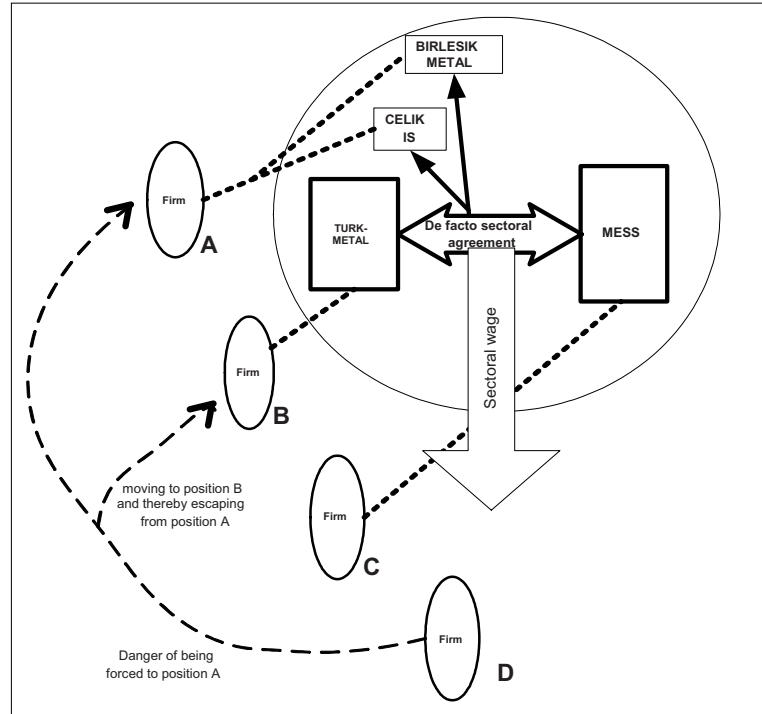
BIRLESIK METAL

CELIK IS

Firm

A

TURK-METAL

De facto sectoral agreement

MESS

Sectoral wage

Firm

B

moving to position B and thereby escaping from position A

Firm

C

Firm

Danger of being forced to position A

D